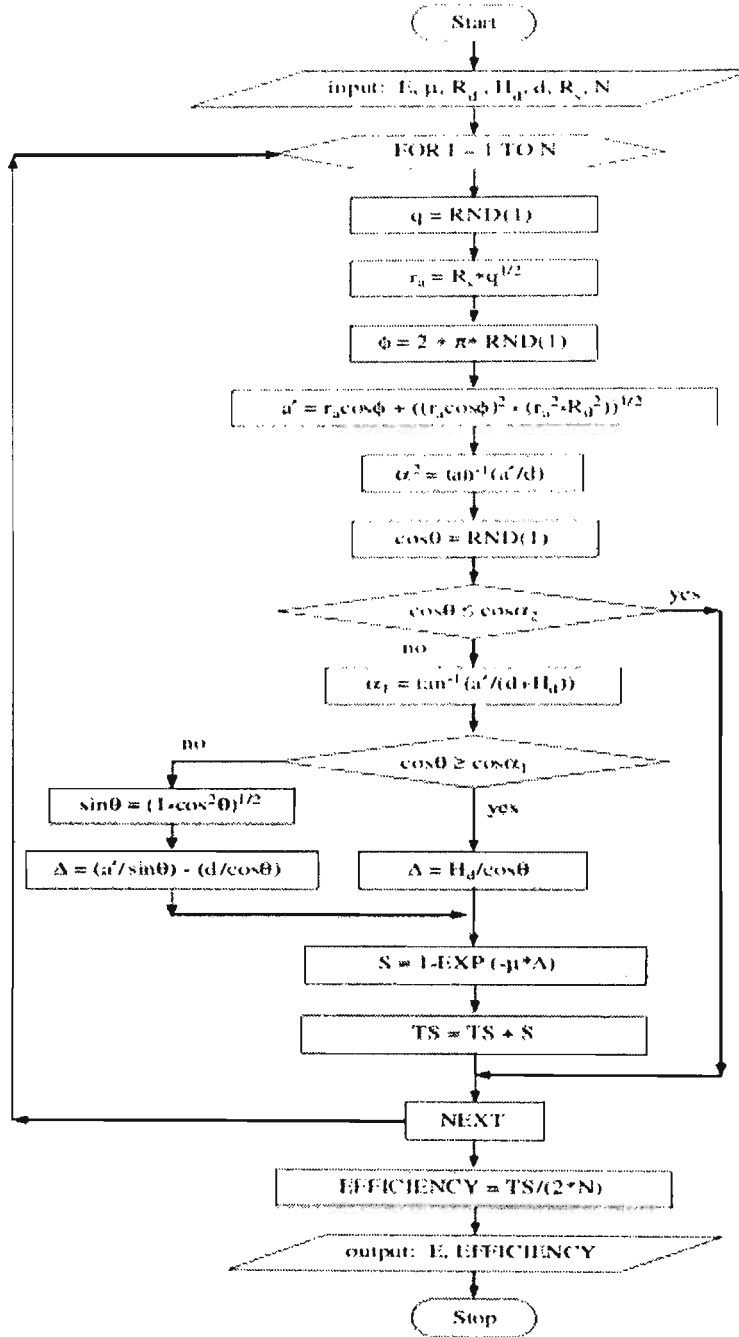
Start

input: E, $\mu$, $R_d$, $H_d$, d, $R_s$, N

FOR I = 1 TO N

q = RND(1)

$r_a = R_s * q^{1/2}$

$\phi = 2 * \pi *$ RND(1)

$a' = r_a\cos\phi + ((r_a\cos\phi)^2 + (r_a^2 - R_d^2))^{1/2}$

$\alpha_2 = \tan^{-1}(a'/d)$

$\cos\theta$ = RND(1)

$\cos\theta \leq \cos\alpha_2$

yes

no

$\alpha_1 = \tan^{-1}(a'/(d+H_d))$

no

$\cos\theta \geq \cos\alpha_1$

yes

$\sin\theta = (1-\cos^2\theta)^{1/2}$

$\Delta = (a'/\sin\theta) - (d/\cos\theta)$

$\Delta = H_d/\cos\theta$

S = 1-EXP ($-\mu$*$\Delta$)

TS = TS + S

NEXT

EFFICIENCY = TS/(2*N)

output: E, EFFICIENCY

Stop